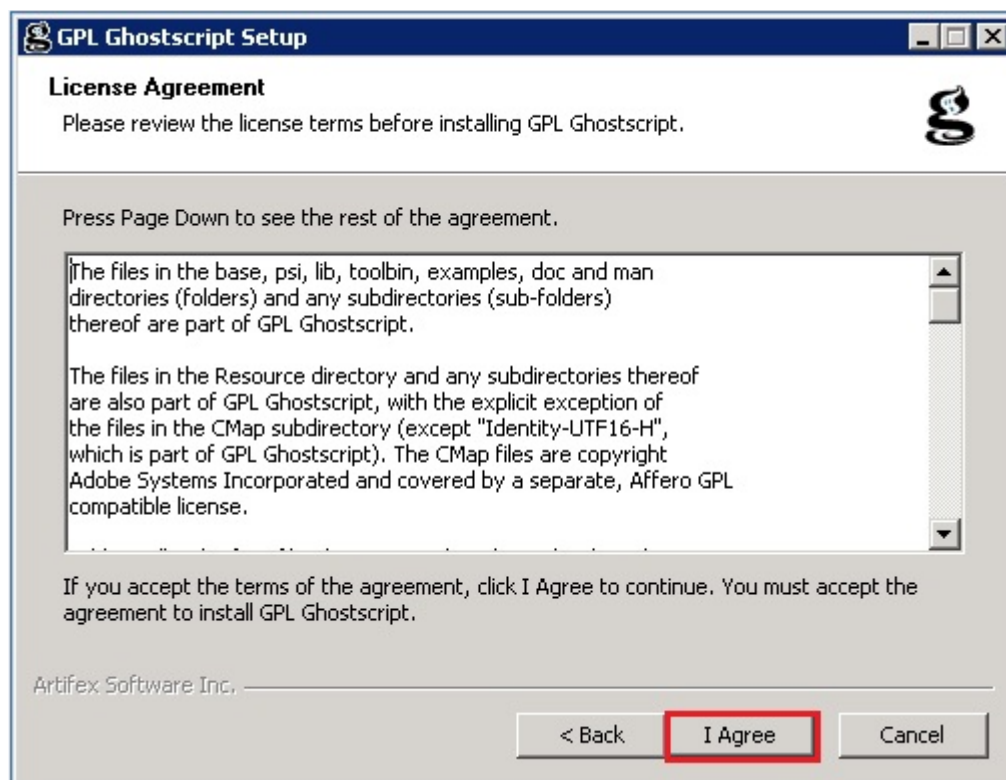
GPL Ghostscript Setup

License Agreement

Please review the license terms before installing GPL Ghostscript.

Press Page Down to see the rest of the agreement.

The files in the base, psi, lib, toolbin, examples, doc and man directories (folders) and any subdirectories (sub-folders) thereof are part of GPL Ghostscript.

The files in the Resource directory and any subdirectories thereof are also part of GPL Ghostscript, with the explicit exception of the files in the CMap subdirectory (except "Identity-UTF16-H", which is part of GPL Ghostscript). The CMap files are copyright Adobe Systems Incorporated and covered by a separate, Affero GPL compatible license.

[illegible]

If you accept the terms of the agreement, click I Agree to continue. You must accept the agreement to install GPL Ghostscript.

Artifex Software Inc.

< Back

I Agree

Cancel